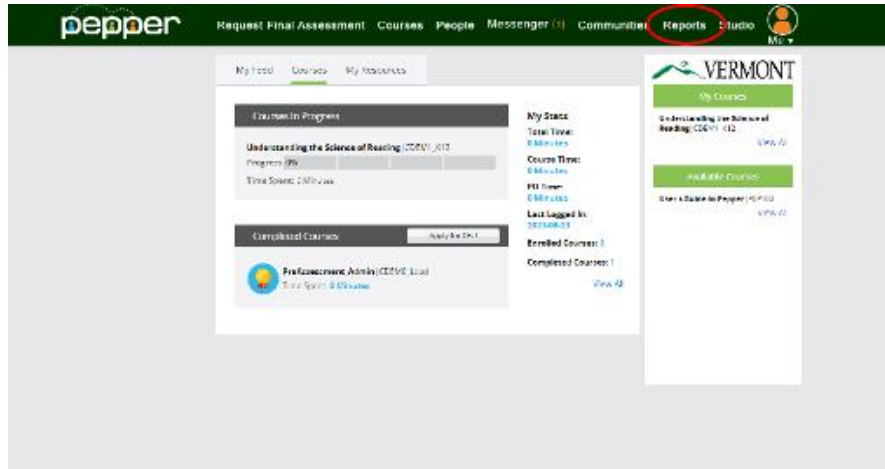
pepper

Request Final Assessment Courses People Messenger (1) Communities Reports Studio Me

My Feed Courses My Resources

Courses In Progress

Understanding the Science of Reading | CDEVT_K12

Progress 0%

Time Spent: 0 Minutes

Completed Courses

Apply for CEU

Preassessment Admin | CDEVT_Lead

Time Spent: 0 Minutes

My Stats

Total Time: 0 Minutes

Course Time: 0 Minutes

PD Time: 0 Minutes

Last Logged In: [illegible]

Enrolled Courses: 1

Completed Courses: 1

View All

VERMONT

My Courses

Understanding the Science of Reading | CDEVT_K12

View All

Available Courses

User's Guide to Pepper | PEP102

View All